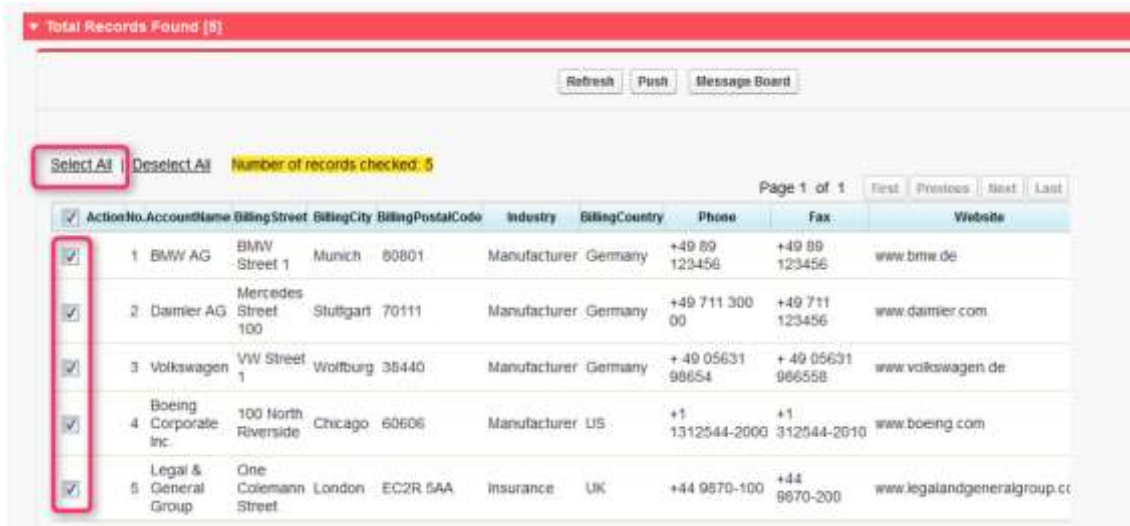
▾ Total Records Found [5]

Refresh | Push | Message Board

Select All | Deselect All Number of records checked: 5

Page 1 of 1 First Previous Next Last

| Action | No. | AccountName | BillingStreet | BillingCity | BillingPostalCode | Industry | BillingCountry | Phone | Fax | Website |
|---|---|---|---|---|---|---|---|---|---|---|
| ☑ | 1 | BMW AG | BMW Street 1 | Munich | 80801 | Manufacturer | Germany | +49 89 123456 | +49 89 123456 | www.bmw.de |
| ☑ | 2 | Daimler AG | Mercedes Street 100 | Stuttgart | 70111 | Manufacturer | Germany | +49 711 300 00 | +49 711 123456 | www.daimler.com |
| ☑ | 3 | Volkswagen | VW Street 1 | Wolfburg | 38440 | Manufacturer | Germany | + 49 05631 98654 | + 49 05631 986558 | www.volkswagen.de |
| ☑ | 4 | Boeing Corporate Inc. | 100 North Riverside | Chicago | 60606 | Manufacturer | US | +1 1312544-2000 | +1 312544-2010 | www.boeing.com |
| ☑ | 5 | Legal & General Group | One Colemann Street | London | EC2R 5AA | Insurance | UK | +44 9870-100 | +44 9870-200 | www.legalandgeneralgroup.cc |